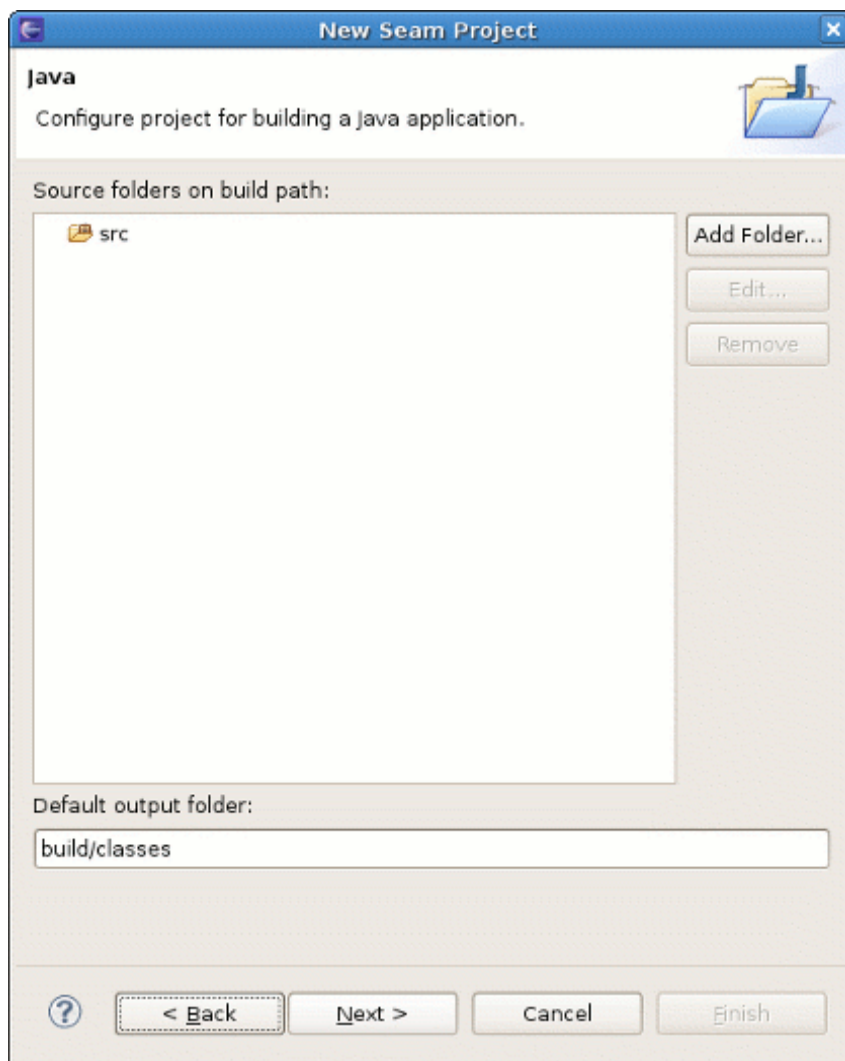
New Seam Project

Java

Configure project for building a Java application.

Source folders on build path:

src

Add Folder...

Edit...

Remove

Default output folder:

build/classes

?

< Back

Next >

Cancel

Finish